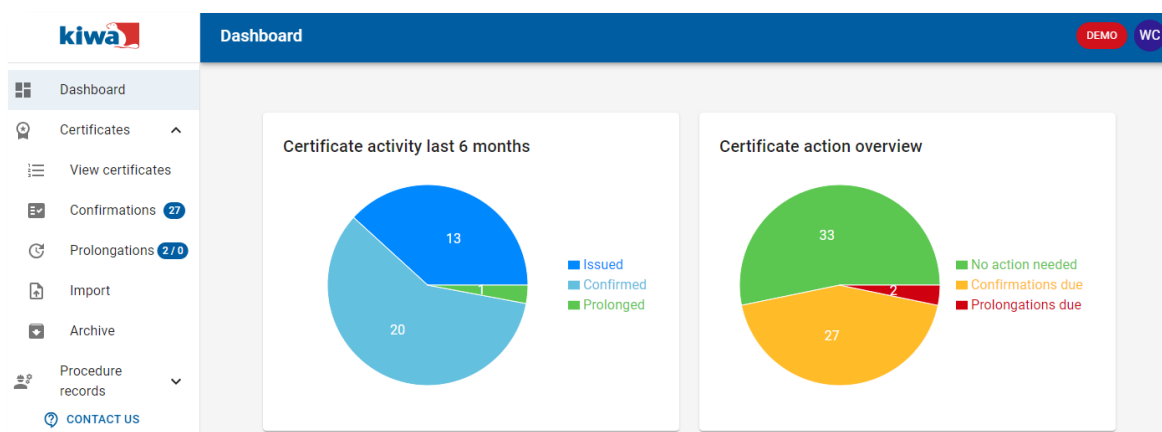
kiwa

Dashboard

DEMO WC

Dashboard

Certificates

View certificates

Confirmations 27

Prolongations 2 / 0

Import

Archive

Procedure records

CONTACT US

Certificate activity last 6 months

13

1

20

Issued

Confirmed

Prolonged

Certificate action overview

33

2

27

No action needed

Confirmations due

Prolongations due